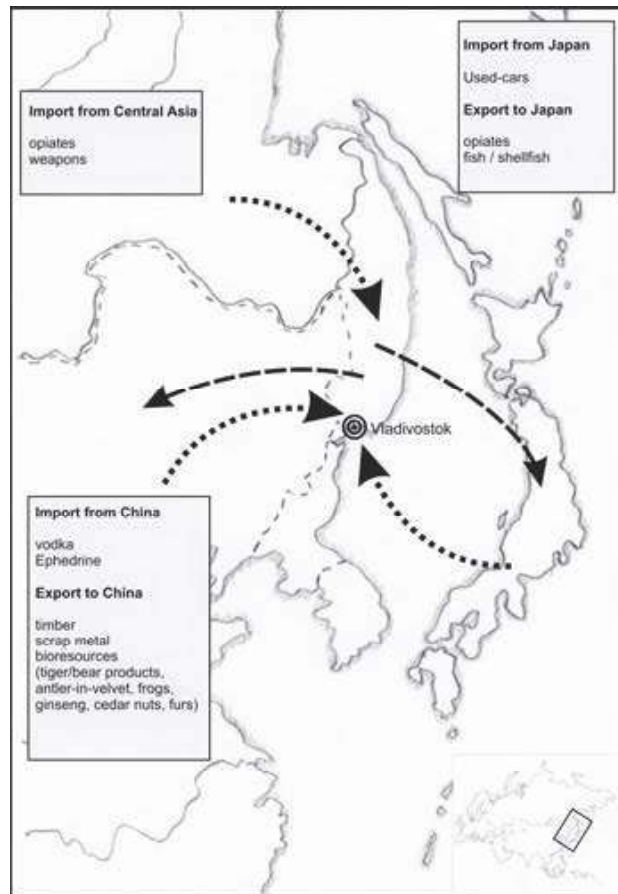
Import from Central Asia

opiates
weapons

Import from Japan

Used-cars

Export to Japan

opiates
fish / shellfish

Vladivostok

Import from China

vodka
Ephedrine

Export to China

timber
scrap metal
bioresources
(tiger/bear products, antler-in-velvet, frogs, ginseng, cedar nuts, furs)